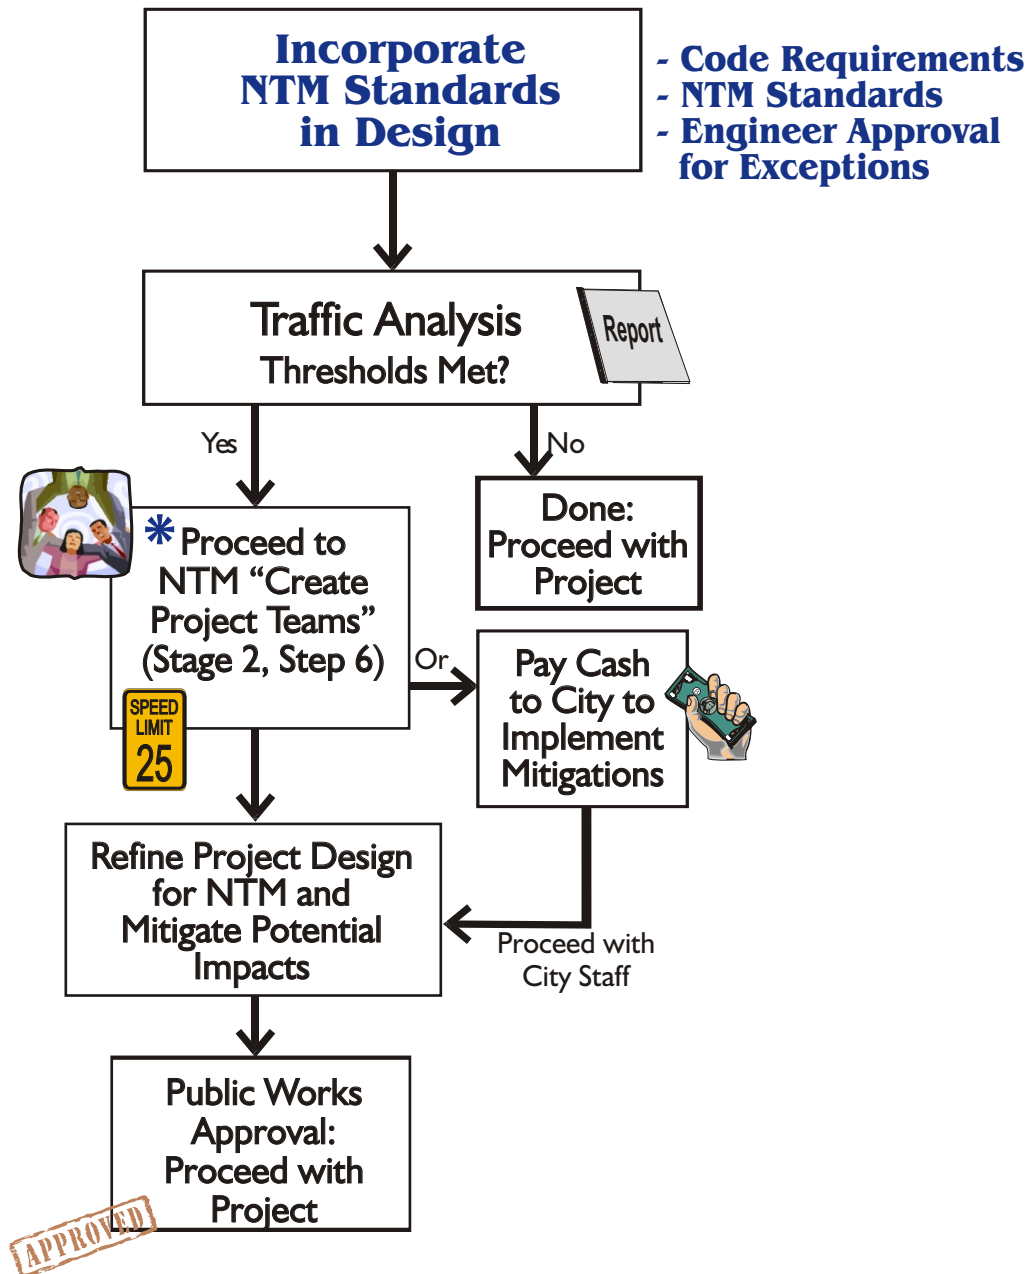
Incorporate NTM Standards in Design

- Code Requirements
- NTM Standards
- Engineer Approval for Exceptions

Traffic Analysis
Thresholds Met?

Report

Yes

No

Done: Proceed with Project

* Proceed to NTM "Create Project Teams" (Stage 2, Step 6)

SPEED LIMIT 25

Or

Pay Cash to City to Implement Mitigations

Refine Project Design for NTM and Mitigate Potential Impacts

Proceed with City Staff

Public Works Approval: Proceed with Project

APPROVED